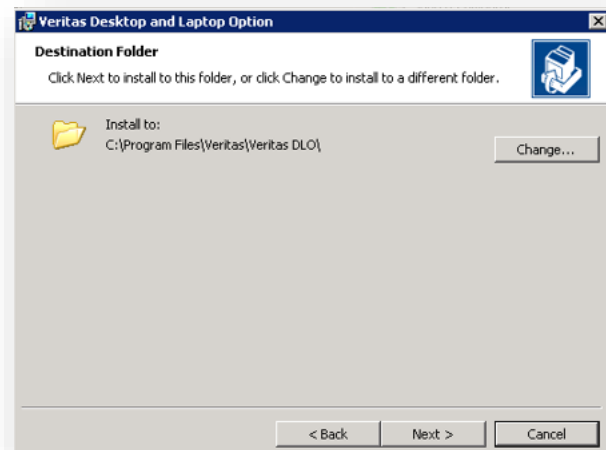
Veritas Desktop and Laptop Option

Destination Folder

Click Next to install to this folder, or click Change to install to a different folder.

Install to:
C:\Program Files\Veritas\Veritas DLO\

Change...

< Back

Next >

Cancel